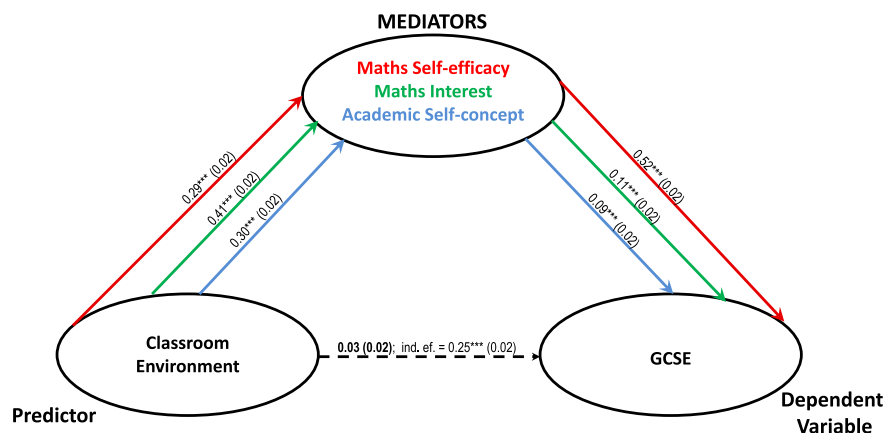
MEDIATORS

Maths Self-efficacy
Maths Interest
Academic Self-concept

0.29*** (0.02)
0.41*** (0.02)
0.30*** (0.02)

0.52*** (0.02)
0.11*** (0.02)
0.09*** (0.02)

Classroom Environment

0.03 (0.02); ind. ef. = 0.25*** (0.02)

GCSE

Predictor

Dependent Variable